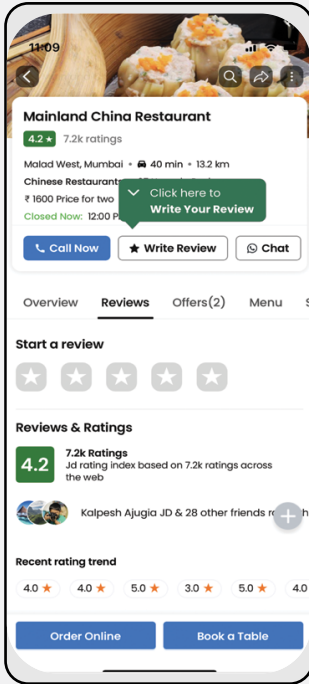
11:09

Mainland China Restaurant

4.2 ★ 7.2k ratings

Malad West, Mumbai • 40 min • 13.2 km

Chinese Restaurants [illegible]

₹ 1600 Price for two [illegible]

Closed Now: 12:00 P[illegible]

Click here to
Write Your Review

Call Now
★ Write Review
Chat

Overview
Reviews
Offers(2)
Menu
S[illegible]

Start a review

Reviews & Ratings

4.2
7.2k Ratings
Jd rating index based on 7.2k ratings across the web

Kalpesh Ajugia JD & 28 other friends r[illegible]

Recent rating trend

4.0 ★
4.0 ★
5.0 ★
3.0 ★
5.0 ★
4.0

Order Online
Book a Table